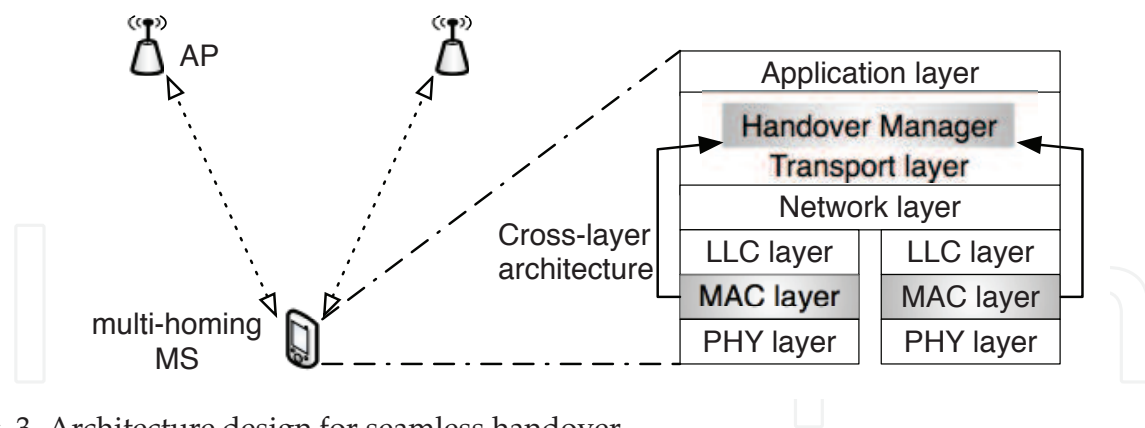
AP

multi-homing MS

Cross-layer architecture

Application layer

Handover Manager

Transport layer

Network layer

LLC layer

MAC layer

PHY layer

LLC layer

MAC layer

PHY layer

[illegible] 3. Architecture design for seamless handover